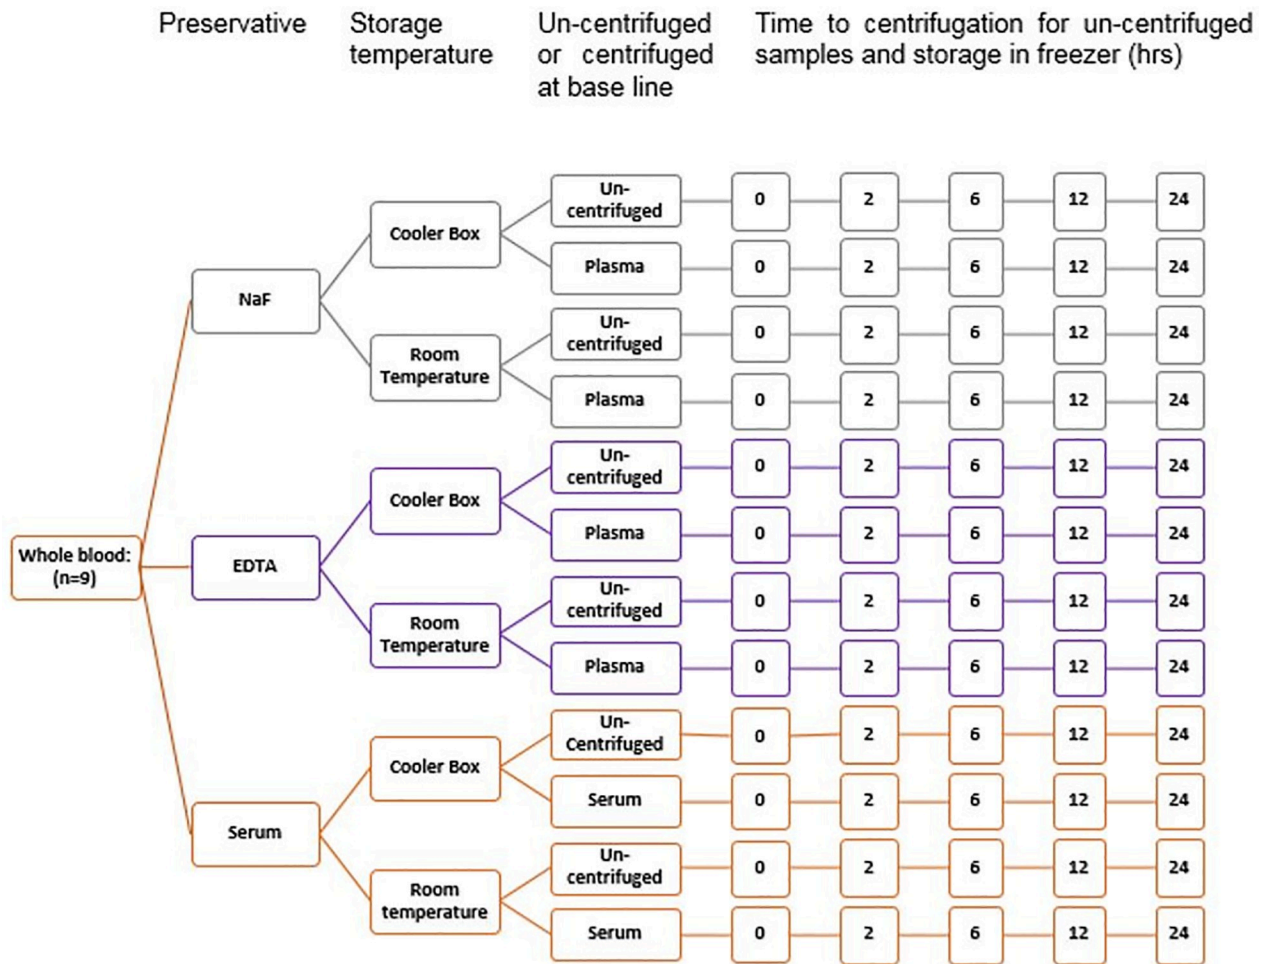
Preservative

Storage temperature

Un-centrifuged or centrifuged at base line

Time to centrifugation for un-centrifuged samples and storage in freezer (hrs)

Whole blood: (n=9)

NaF

Cooler Box

Un-centrifuged 0 2 6 12 24

Plasma 0 2 6 12 24

Room Temperature

Un-centrifuged 0 2 6 12 24

Plasma 0 2 6 12 24

EDTA

Cooler Box

Un-centrifuged 0 2 6 12 24

Plasma 0 2 6 12 24

Room Temperature

Un-centrifuged 0 2 6 12 24

Plasma 0 2 6 12 24

Serum

Cooler Box

Un-Centrifuged 0 2 6 12 24

Serum 0 2 6 12 24

Room temperature

Un-centrifuged 0 2 6 12 24

Serum 0 2 6 12 24